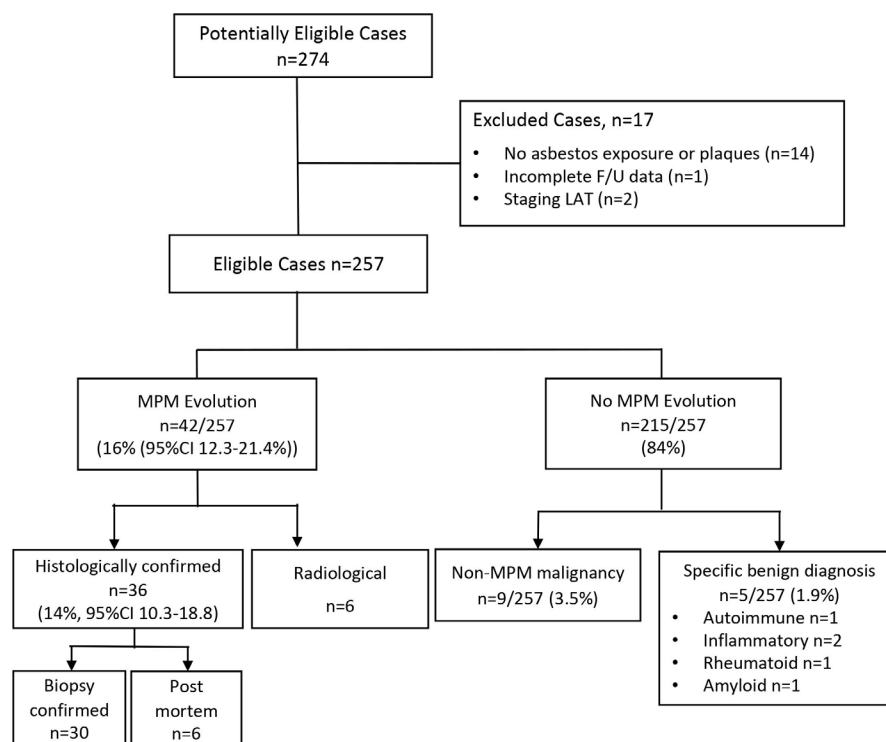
Potentially Eligible Cases
n=274

Excluded Cases, n=17
• No asbestos exposure or plaques (n=14)
• Incomplete F/U data (n=1)
• Staging LAT (n=2)

Eligible Cases n=257

MPM Evolution
n=42/257
(16% (95%CI 12.3-21.4%))

No MPM Evolution
n=215/257
(84%)

Histologically confirmed
n=36
(14%, 95%CI 10.3-18.8)

Radiological
n=6

Non-MPM malignancy
n=9/257 (3.5%)

Specific benign diagnosis
n=5/257 (1.9%)
• Autoimmune n=1
• Inflammatory n=2
• Rheumatoid n=1
• Amyloid n=1

Biopsy confirmed
n=30

Post mortem
n=6